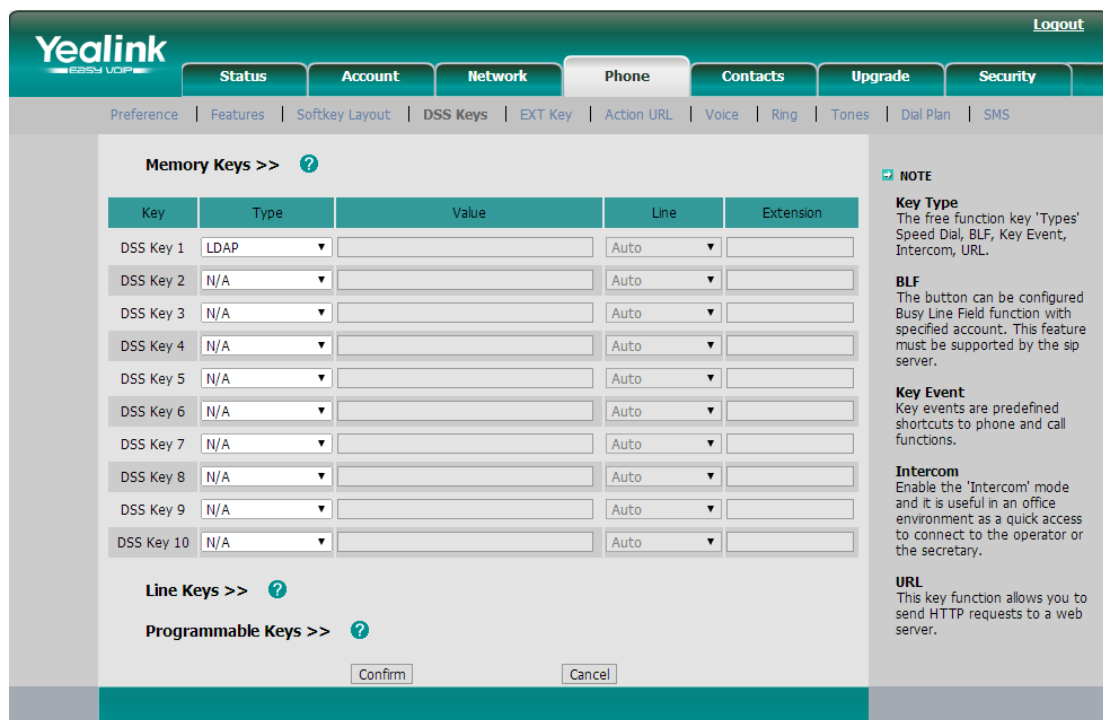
Yealink
EASY VOIP

Logout

Status | Account | Network | Phone | Contacts | Upgrade | Security

Preference | Features | Softkey Layout | DSS Keys | EXT Key | Action URL | Voice | Ring | Tones | Dial Plan | SMS

Memory Keys >> ?

| Key | Type | Value | Line | Extension |
|---|---|---|---|---|
| DSS Key 1 | LDAP |  | Auto |  |
| DSS Key 2 | N/A |  | Auto |  |
| DSS Key 3 | N/A |  | Auto |  |
| DSS Key 4 | N/A |  | Auto |  |
| DSS Key 5 | N/A |  | Auto |  |
| DSS Key 6 | N/A |  | Auto |  |
| DSS Key 7 | N/A |  | Auto |  |
| DSS Key 8 | N/A |  | Auto |  |
| DSS Key 9 | N/A |  | Auto |  |
| DSS Key 10 | N/A |  | Auto |  |

Line Keys >> ?

Programmable Keys >> ?

Confirm Cancel

NOTE

Key Type
The free function key 'Types' Speed Dial, BLF, Key Event, Intercom, URL.

BLF
The button can be configured Busy Line Field function with specified account. This feature must be supported by the sip server.

Key Event
Key events are predefined shortcuts to phone and call functions.

Intercom
Enable the 'Intercom' mode and it is useful in an office environment as a quick access to connect to the operator or the secretary.

URL
This key function allows you to send HTTP requests to a web server.